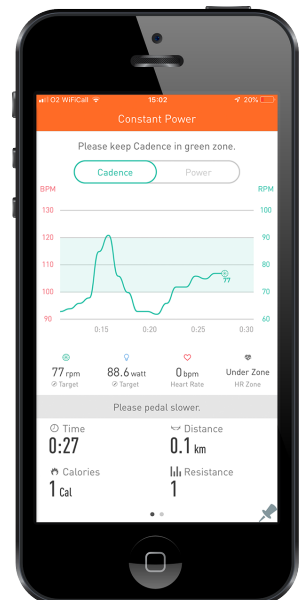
O2 WiFiCall 15:02 20%

Constant Power

Please keep Cadence in green zone.

Cadence Power

BPM RPM

130 100
120 90
110 80
100 70
90 60

0:15 0:20 0:25 0:30

77

77 rpm
Target

88.6 watt
Target

0 bpm
Heart Rate

Under Zone
HR Zone

Please pedal slower.

Time
0:27

Distance
0.1 km

Calories
1 Cal

Resistance
1